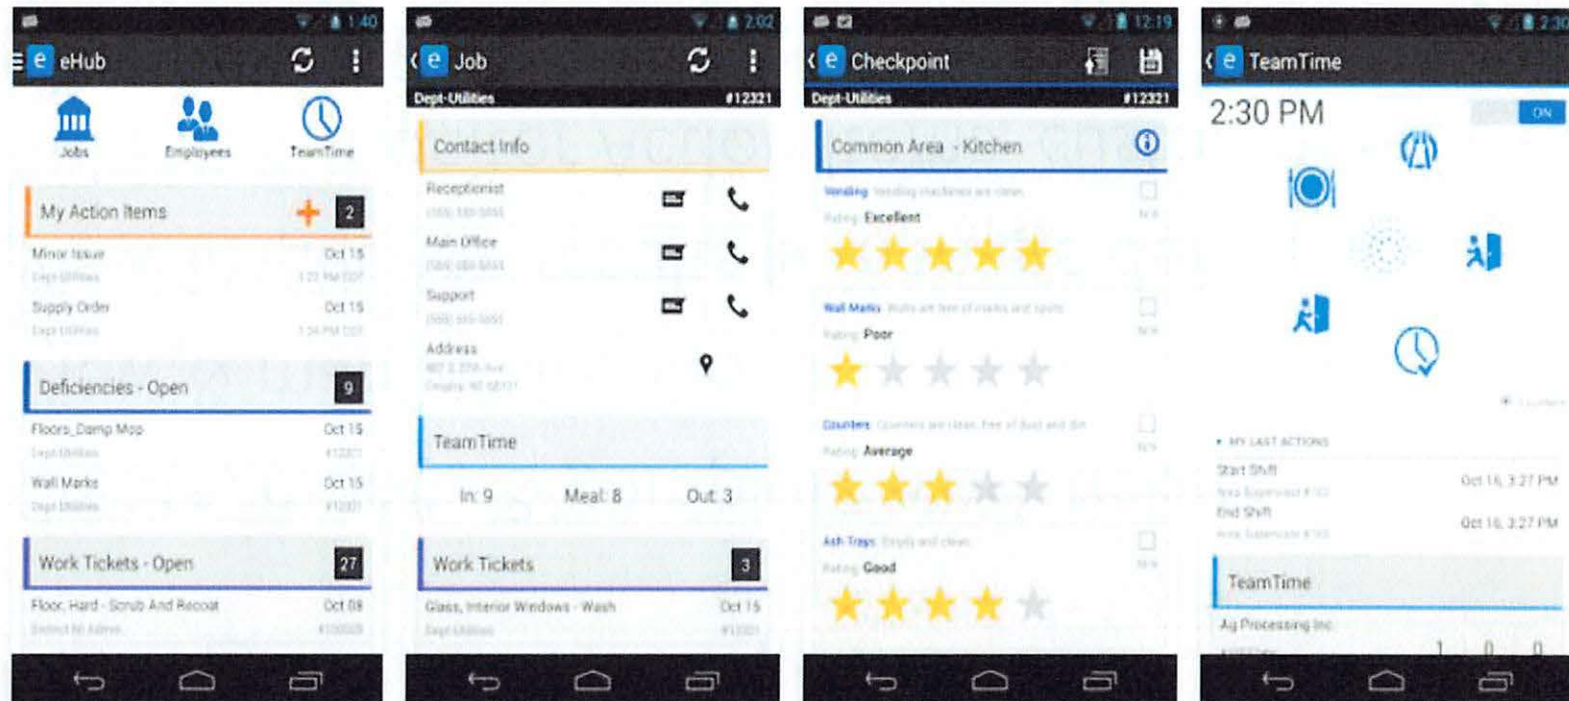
1:40
eHub
Jobs
Employees
TeamTime
My Action Items 2
Minor Issue Oct 15
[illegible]
Supply Order Oct 15
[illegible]
Deficiencies - Open 9
Floors_Damp Mop Oct 15
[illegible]
Wall Marks Oct 15
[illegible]
Work Tickets - Open 27
Floor, Hard - Scrub And Recoat Oct 08
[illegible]

2:02
Job
Dept-Utilities #12321
Contact Info
Receptionist
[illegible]
Main Office
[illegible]
Support
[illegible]
Address
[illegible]
TeamTime
In: 9 Meal: 8 Out: 3
Work Tickets 3
Glass, Interior Windows - Wash Oct 15
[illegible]

12:19
Checkpoint
Dept-Utilities #12321
Common Area - Kitchen
Vending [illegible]
Rating Excellent
Wall Marks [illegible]
Rating Poor
Counters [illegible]
Rating Average
Ash Trays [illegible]
Rating Good

2:30
TeamTime
2:30 PM
ON
MY LAST ACTIONS
Start Shift Oct 16, 3:27 PM
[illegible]
End Shift Oct 16, 3:27 PM
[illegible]
TeamTime
Ag Processing Inc
1 0 0